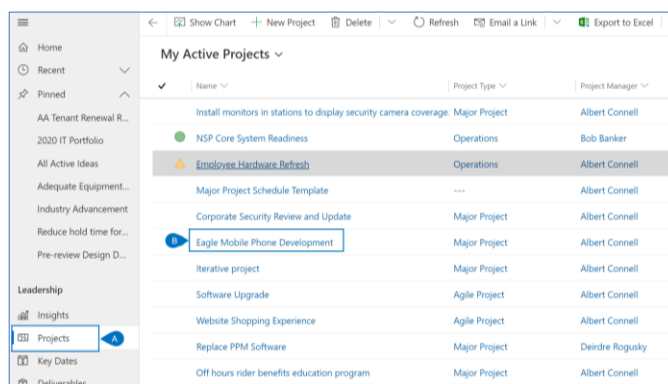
Home
Recent
Pinned
AA Tenant Renewal R...
2020 IT Portfolio
All Active Ideas
Adequate Equipment...
Industry Advancement
Reduce hold time for...
Pre-review Design D...

Leadership
Insights
Projects
A
Key Dates
Deliverables

Show Chart | New Project | Delete | Refresh | Email a Link | Export to Excel

My Active Projects

| ✓ | Name | Project Type | Project Manager |
|---|---|---|---|
| | Install monitors in stations to display security camera coverage | Major Project | Albert Connell |
| | NSP Core System Readiness | Operations | Bob Banker |
| | Employee Hardware Refresh | Operations | Albert Connell |
| | Major Project Schedule Template | --- | Albert Connell |
| | Corporate Security Review and Update | Major Project | Albert Connell |
| B | Eagle Mobile Phone Development | Major Project | Albert Connell |
| | Iterative project | Major Project | Albert Connell |
| | Software Upgrade | Agile Project | Albert Connell |
| | Website Shopping Experience | Agile Project | Albert Connell |
| | Replace PPM Software | Major Project | Deirdre Rogusky |
| | Off hours rider benefits education program | Major Project | Albert Connell |